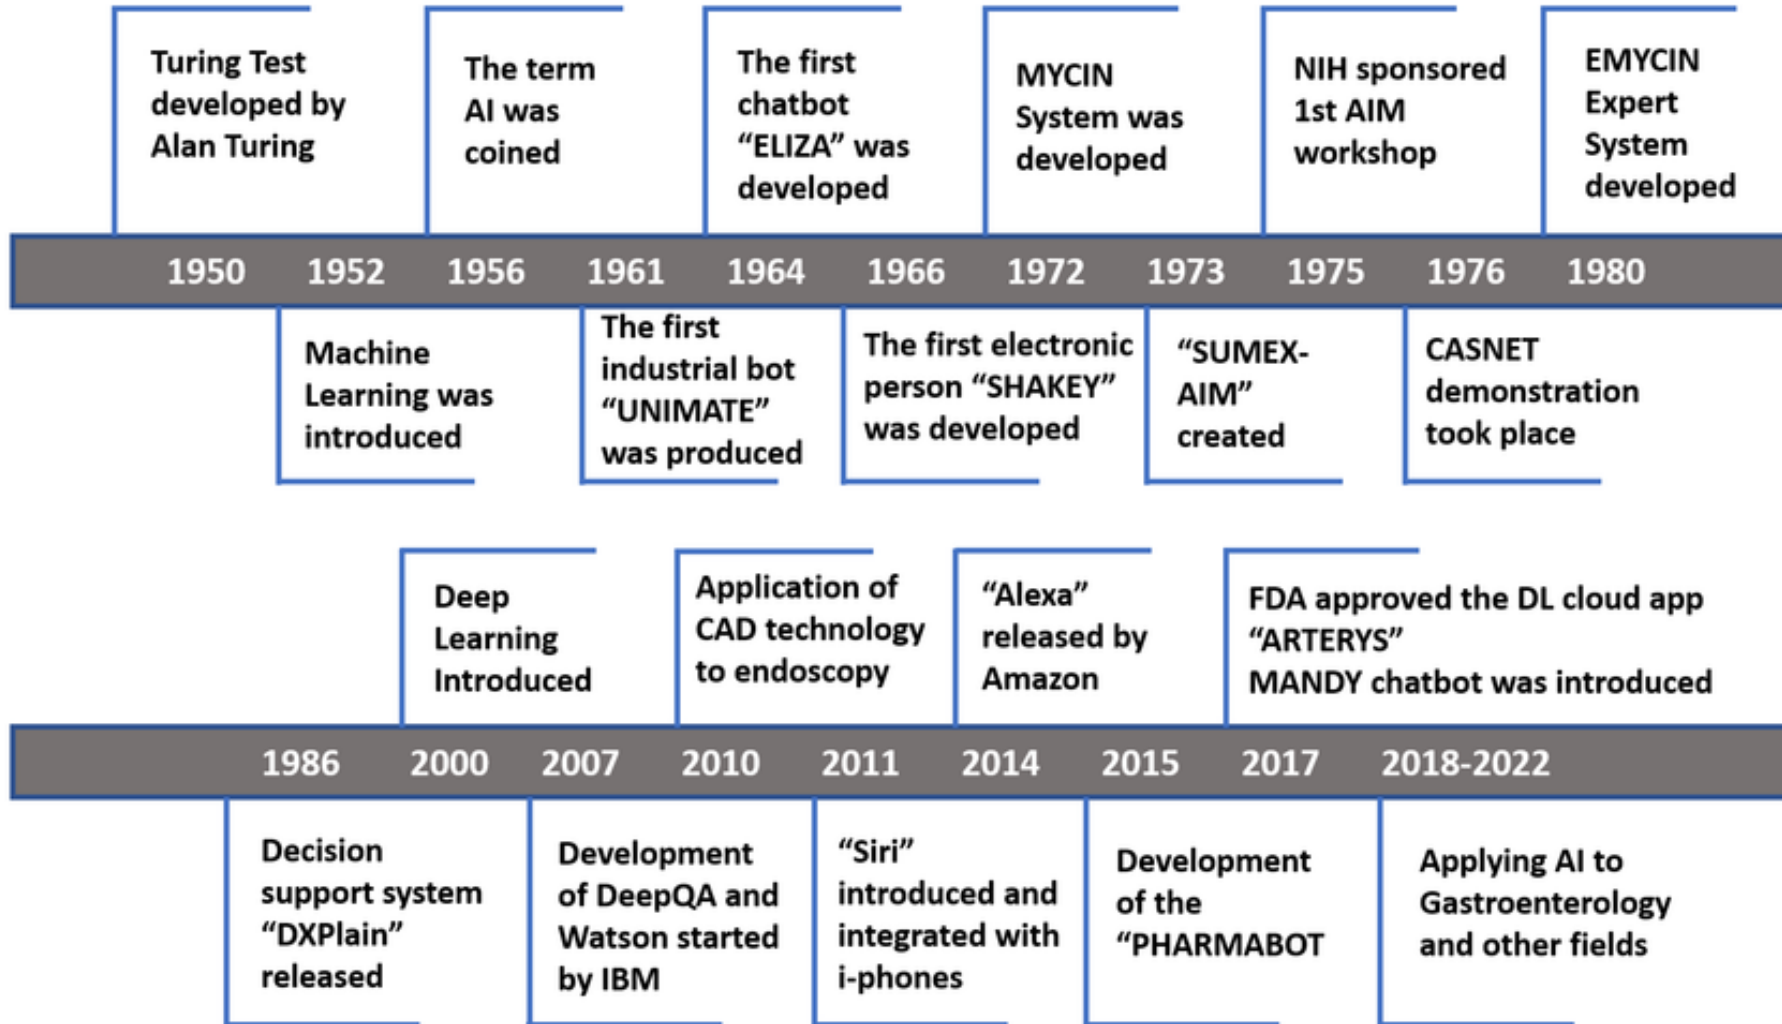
Turing Test developed by Alan Turing

The term AI was coined

The first chatbot "ELIZA" was developed

MYCIN System was developed

NIH sponsored 1st AIM workshop

EMYCIN Expert System developed

1950 1952 1956 1961 1964 1966 1972 1973 1975 1976 1980

Machine Learning was introduced

The first industrial bot "UNIMATE" was produced

The first electronic person "SHAKEY" was developed

"SUMEX-AIM" created

CASNET demonstration took place

Deep Learning Introduced

Application of CAD technology to endoscopy

"Alexa" released by Amazon

FDA approved the DL cloud app "ARTERYS"
MANDY chatbot was introduced

1986 2000 2007 2010 2011 2014 2015 2017 2018-2022

Decision support system "DXPlain" released

Development of DeepQA and Watson started by IBM

"Siri" introduced and integrated with i-phones

Development of the "PHARMABOT

Applying AI to Gastroenterology and other fields